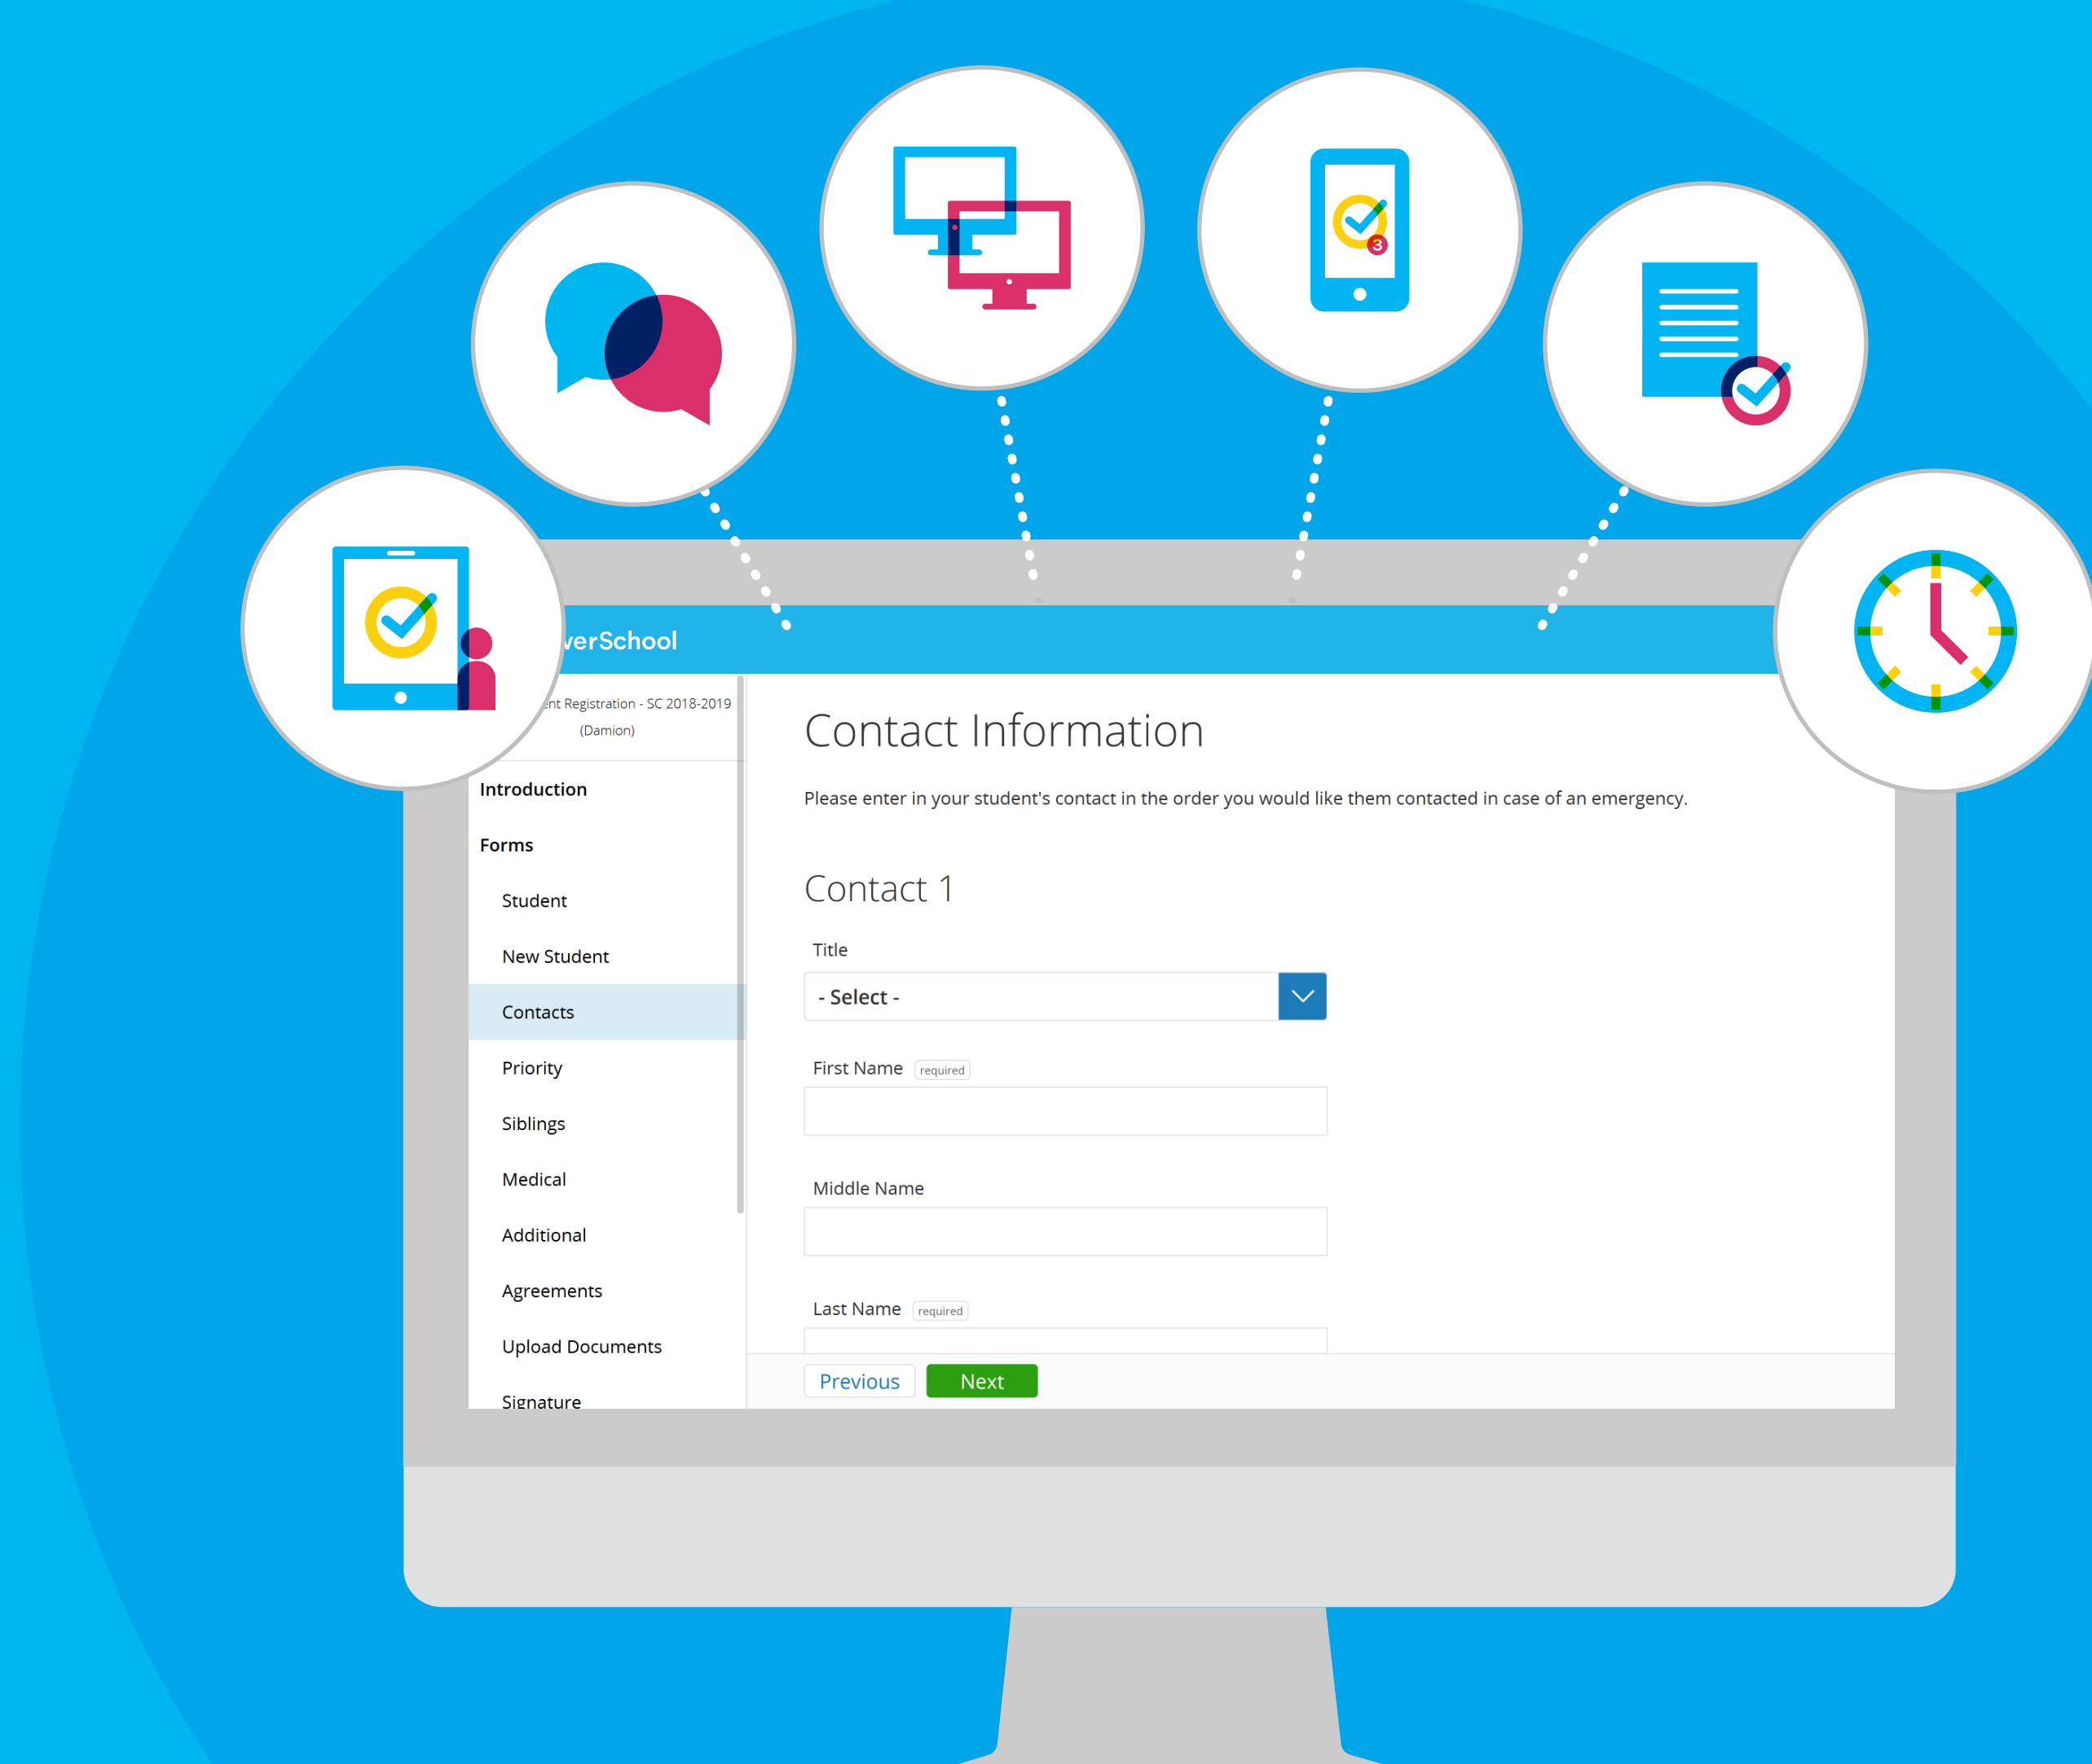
3

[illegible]verSchool

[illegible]nt Registration - SC 2018-2019 (Damion)

Introduction

Forms

Student

New Student

Contacts

Priority

Siblings

Medical

Additional

Agreements

Upload Documents

Signature

Contact Information

Please enter in your student's contact in the order you would like them contacted in case of an emergency.

Contact 1

Title

- Select -

First Name required

Middle Name

Last Name required

Previous Next